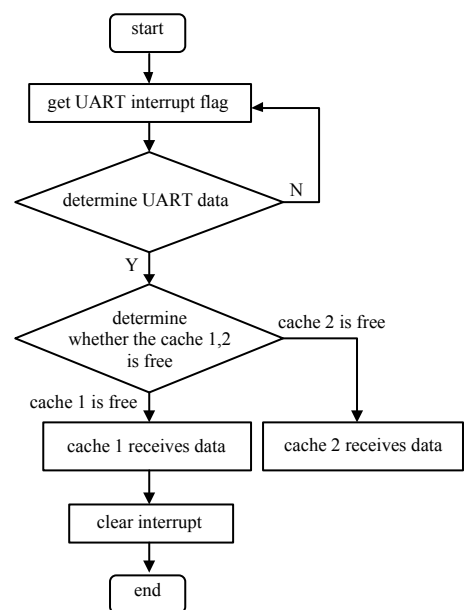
start

get UART interrupt flag

determine UART data

N

Y

determine whether the cache 1,2 is free

cache 2 is free

cache 1 is free

cache 1 receives data

cache 2 receives data

clear interrupt

end